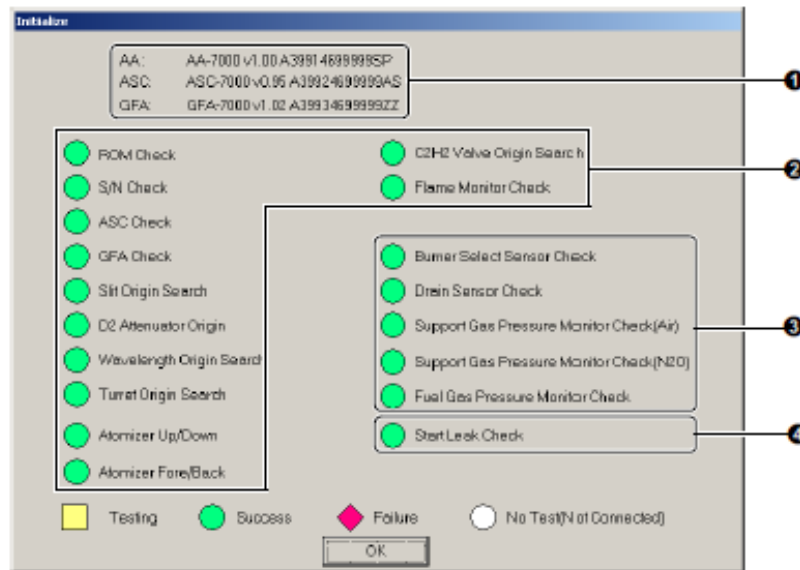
Initialize

AA: AA-7000 v1.00 A39914699999SP
ASC: ASC-7000 v0.95 A39924699999AS
GFA: GFA-7000 v1.02 A39934699999ZZ

ROM Check
S/N Check
ASC Check
GFA Check
Slit Origin Search
D2 Attenuator Origin
Wavelength Origin Search
Turret Origin Search
Atomizer Up/Down
Atomizer Fore/Back

C2H2 Valve Origin Search
Flame Monitor Check

Burner Select Sensor Check
Drain Sensor Check
Support Gas Pressure Monitor Check(Air)
Support Gas Pressure Monitor Check(N2O)
Fuel Gas Pressure Monitor Check

Start Leak Check

1
2
3
4

Testing Success Failure No Test(Not Connected)

OK